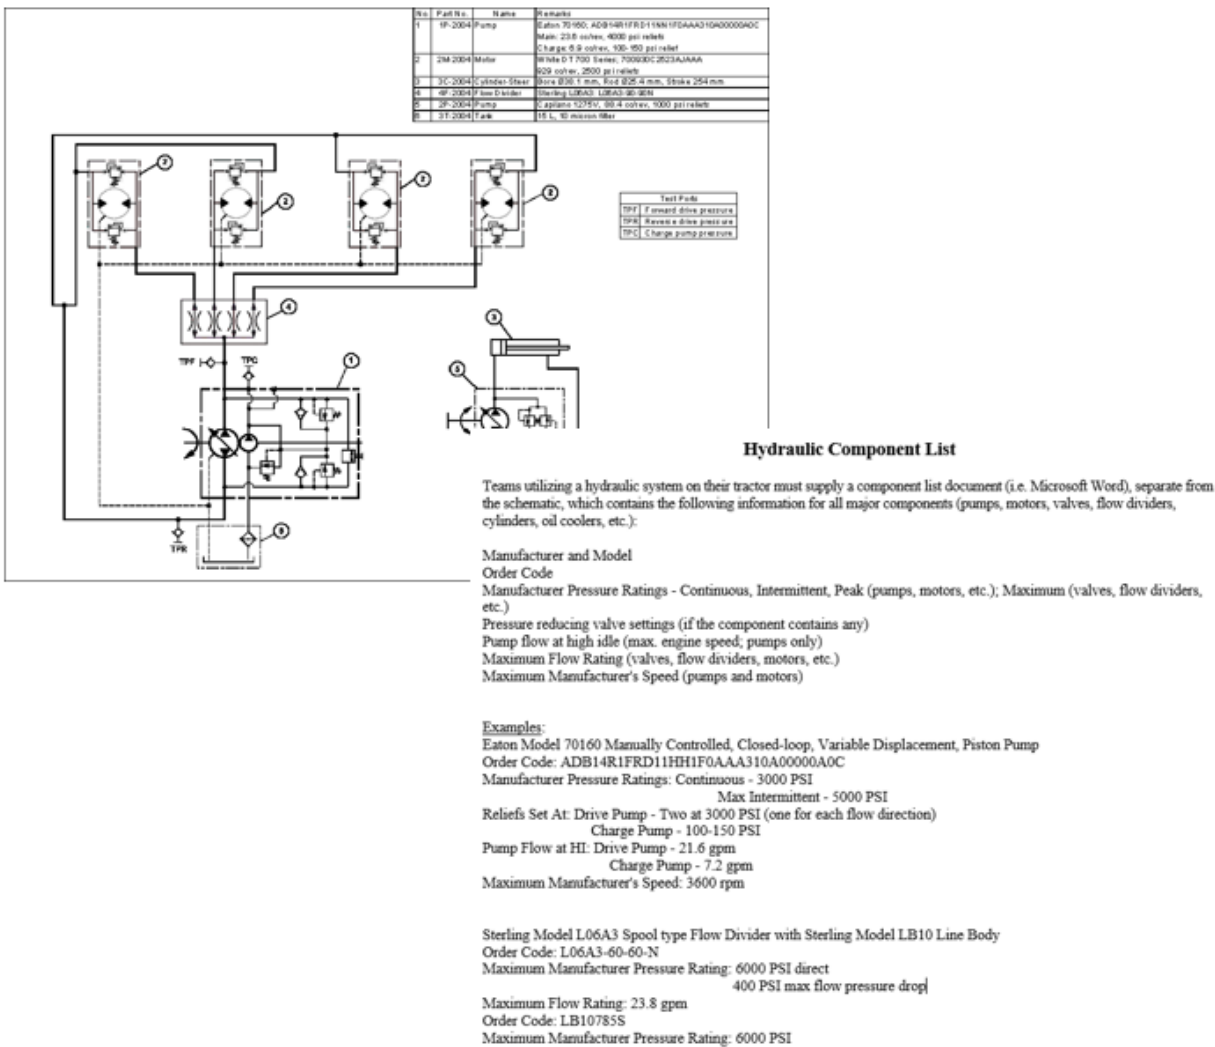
| No. | Part No. | Name | Remarks |
|---|---|---|---|
| 1 | 1P-2004 | Pump | Eaton 70160; ADB14R1FRD11HH1F0AAA310A00000A0C Main: 23.6 cc/rev, 4000 psi reliefs Charge: 6.9 cc/rev, 100-150 psi relief |
| 2 | 2M-2004 | Motor | White D T 700 Series; 700930C2523AJAAA 929 cc/rev, 2500 psi reliefs |
| 3 | 3C-2004 | Cylinder-Steer | Bore Ø30.1 mm, Rod Ø25.4 mm, Stroke 254 mm |
| 4 | 4F-2004 | Flow Divider | Sterling L06A3; L06A3-60-60N |
| 5 | 2P-2004 | Pump | Capilano 1275V, 80.4 cc/rev, 1000 psi reliefs |
| 6 | 3T-2004 | Tank | 15 L, 10 micron filter |

| Test Ports | |
|---|---|
| TPF | Forward drive pressure |
| TPR | Reverse drive pressure |
| TPC | Charge pump pressure |

2 2 2 2 4 1 3 5 6 TPF TPC TPR

Hydraulic Component List

Teams utilizing a hydraulic system on their tractor must supply a component list document (i.e. Microsoft Word), separate from the schematic, which contains the following information for all major components (pumps, motors, valves, flow dividers, cylinders, oil coolers, etc.):

Manufacturer and Model
Order Code
Manufacturer Pressure Ratings - Continuous, Intermittent, Peak (pumps, motors, etc.); Maximum (valves, flow dividers, etc.)
Pressure reducing valve settings (if the component contains any)
Pump flow at high idle (max. engine speed; pumps only)
Maximum Flow Rating (valves, flow dividers, motors, etc.)
Maximum Manufacturer's Speed (pumps and motors)

Examples:
Eaton Model 70160 Manually Controlled, Closed-loop, Variable Displacement, Piston Pump
Order Code: ADB14R1FRD11HH1F0AAA310A00000A0C
Manufacturer Pressure Ratings: Continuous - 3000 PSI
Max Intermittent - 5000 PSI
Reliefs Set At: Drive Pump - Two at 3000 PSI (one for each flow direction)
Charge Pump - 100-150 PSI
Pump Flow at HI: Drive Pump - 21.6 gpm
Charge Pump - 7.2 gpm
Maximum Manufacturer's Speed: 3600 rpm

Sterling Model L06A3 Spool type Flow Divider with Sterling Model LB10 Line Body
Order Code: L06A3-60-60-N
Maximum Manufacturer Pressure Rating: 6000 PSI direct
400 PSI max flow pressure drop
Maximum Flow Rating: 23.8 gpm
Order Code: LB10785S
Maximum Manufacturer Pressure Rating: 6000 PSI